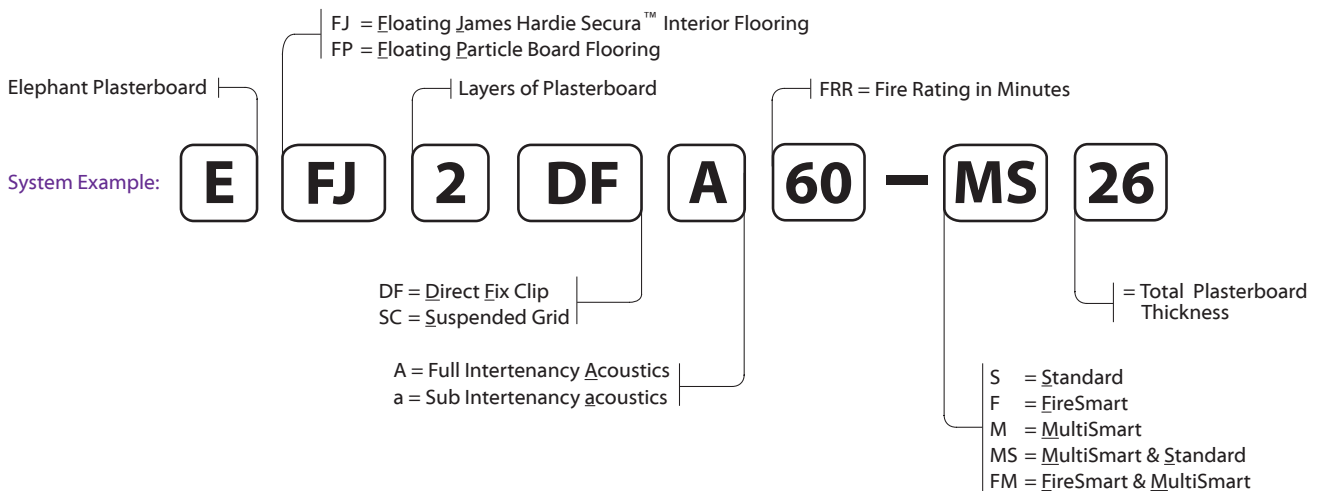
FJ = Floating James Hardie Secura™ Interior Flooring
FP = Floating Particle Board Flooring

Elephant Plasterboard

Layers of Plasterboard

FRR = Fire Rating in Minutes

System Example: E FJ 2 DF A 60 – MS 26

DF = Direct Fix Clip
SC = Suspended Grid

= Total Plasterboard Thickness

A = Full Intertenancy Acoustics
a = Sub Intertenancy acoustics

S = Standard
F = FireSmart
M = MultiSmart
MS = MultiSmart & Standard
FM = FireSmart & MultiSmart